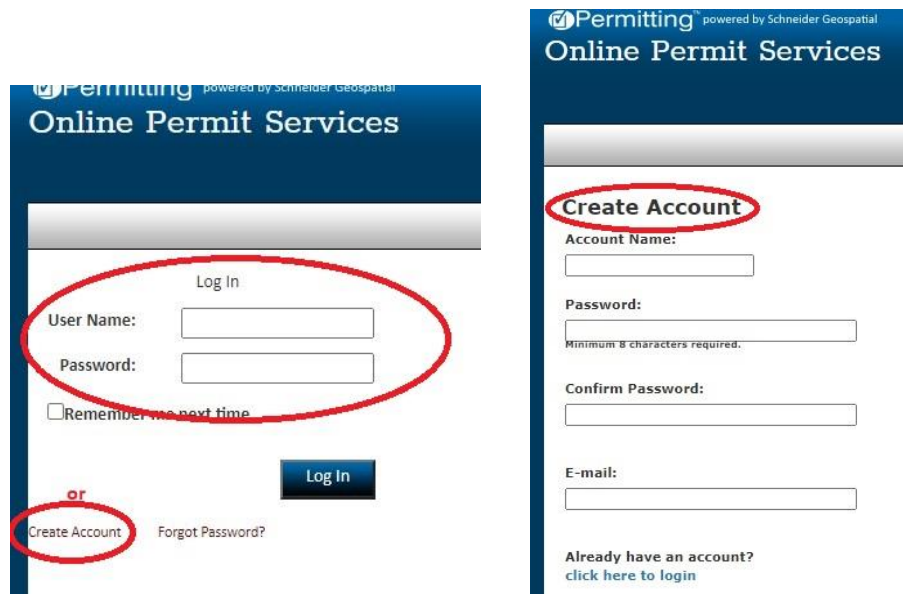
Permitting powered by Schneider Geospatial
Online Permit Services

Log In

User Name:

Password:

Remember me next time

Log In

or

Create Account

Forgot Password?

Permitting™ powered by Schneider Geospatial
Online Permit Services

Create Account

Account Name:

Password:

Minimum 8 characters required.

Confirm Password:

E-mail:

Already have an account?
click here to login